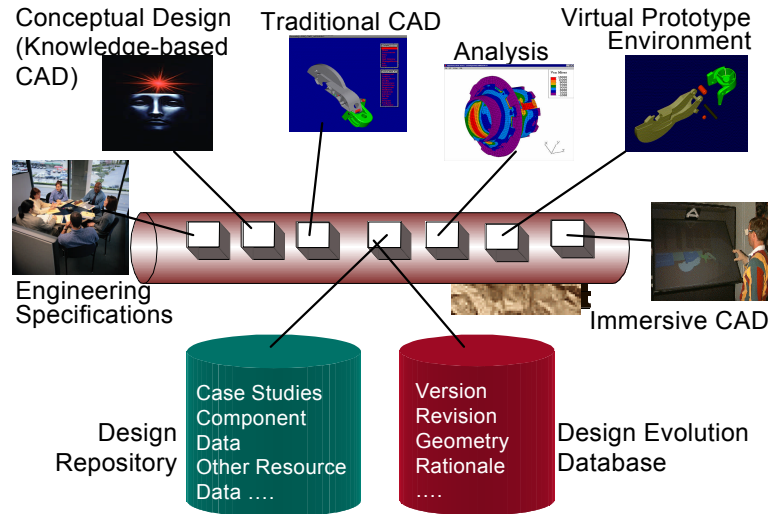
Conceptual Design (Knowledge-based CAD)

Traditional CAD

Analysis

Virtual Prototype Environment

Engineering Specifications

Immersive CAD

Design Repository

Case Studies
Component Data
Other Resource Data ….

Version
Revision
Geometry
Rationale
….

Design Evolution Database